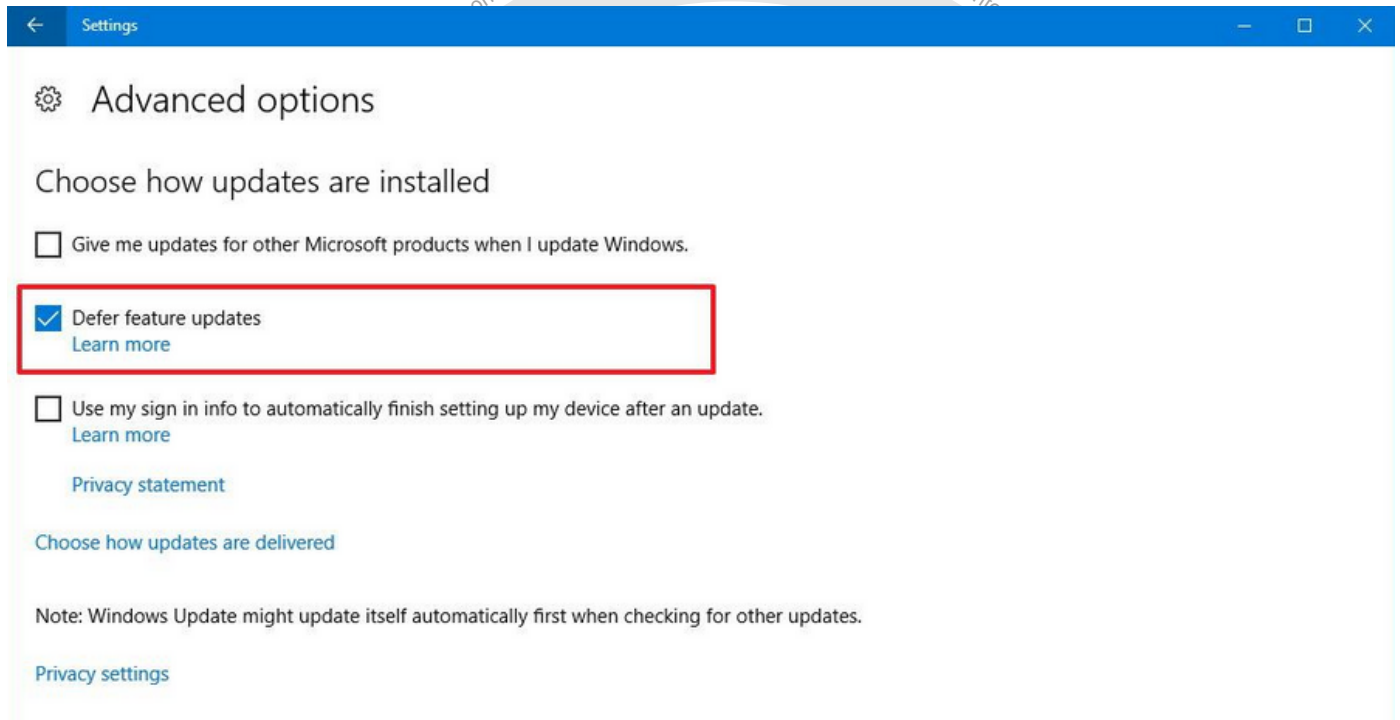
Settings

Advanced options

Choose how updates are installed

Give me updates for other Microsoft products when I update Windows.

Defer feature updates
Learn more

Use my sign in info to automatically finish setting up my device after an update.
Learn more

Privacy statement

Choose how updates are delivered

Note: Windows Update might update itself automatically first when checking for other updates.

Privacy settings